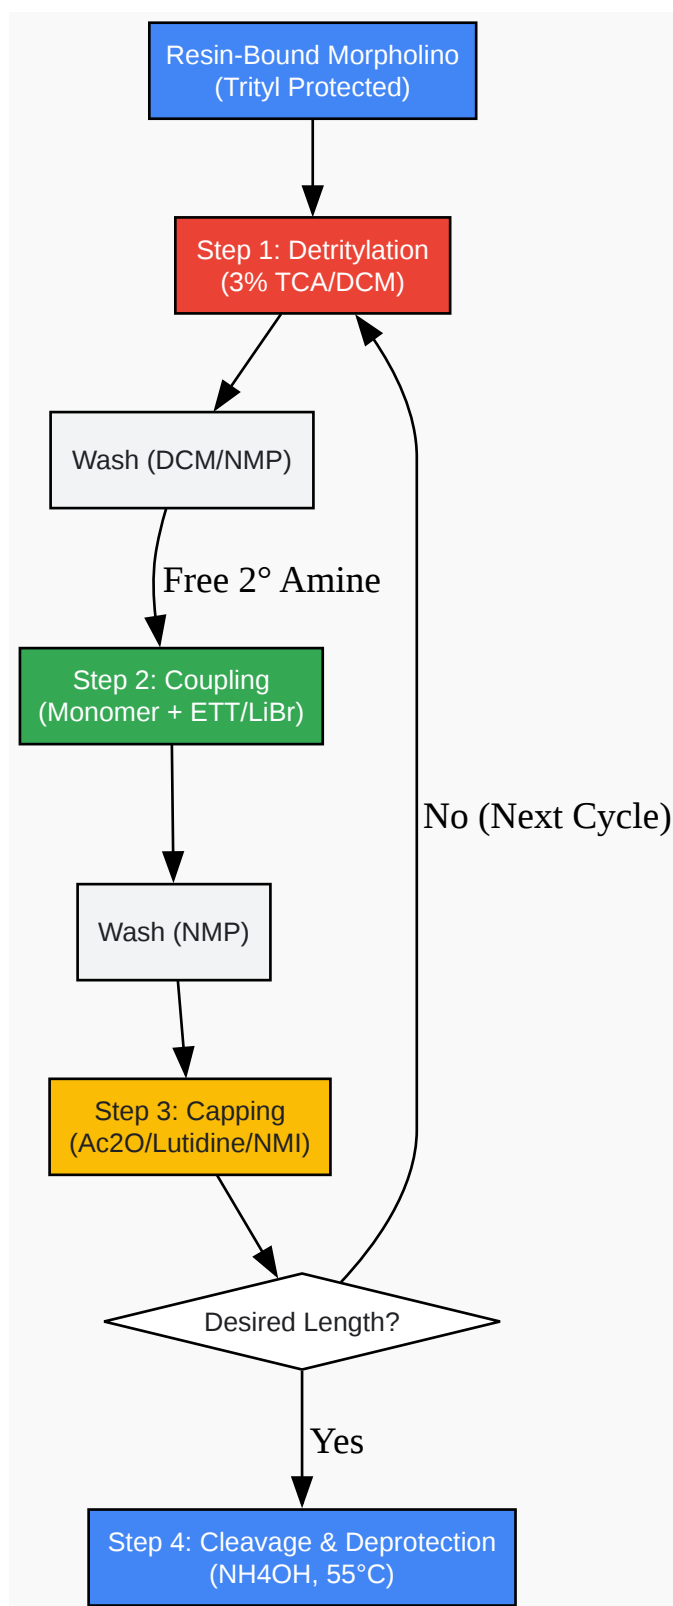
Resin-Bound Morpholino
(Trityl Protected)

Step 1: Detritylation
(3% TCA/DCM)

Wash (DCM/NMP)

Free 2° Amine

Step 2: Coupling
(Monomer + ETT/LiBr)

No (Next Cycle)

Wash (NMP)

Step 3: Capping
(Ac2O/Lutidine/NMI)

Desired Length?

Yes

Step 4: Cleavage & Deprotection
(NH4OH, 55°C)